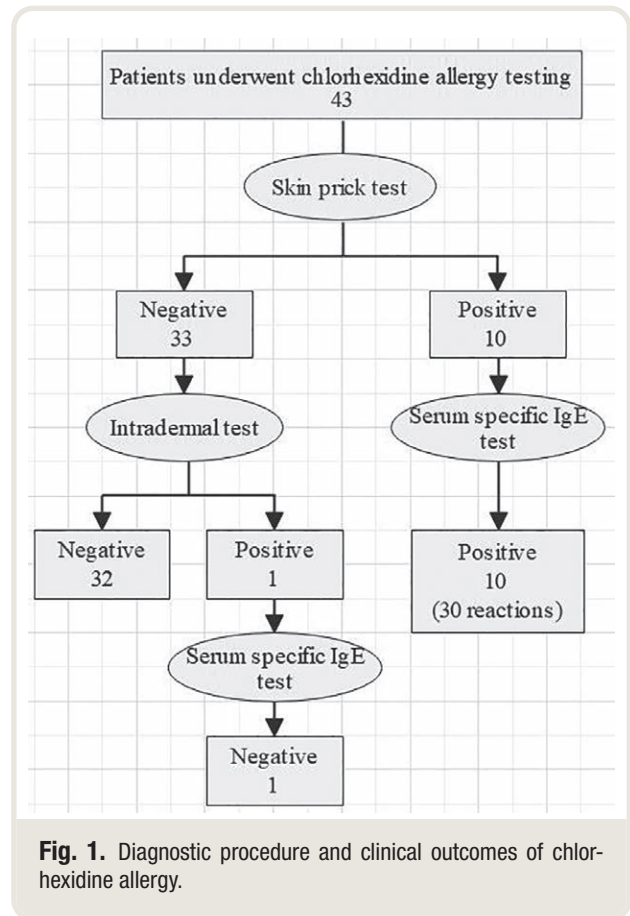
Patients underwent chlorhexidine allergy testing
43

Skin prick test

Negative
33

Positive
10

Intradermal test

Serum specific IgE test

Negative
32

Positive
1

Positive
10
(30 reactions)

Serum specific IgE test

Negative
1

**Fig. 1.** Diagnostic procedure and clinical outcomes of chlorhexidine allergy.